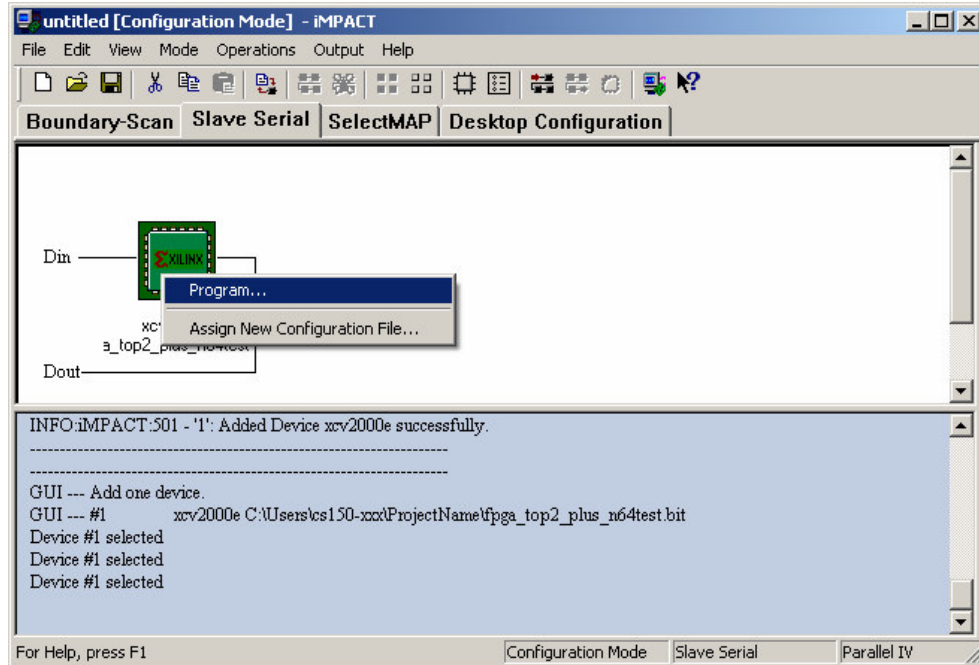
untitled [Configuration Mode] - iMPACT

File Edit View Mode Operations Output Help

Boundary-Scan | Slave Serial | SelectMAP | Desktop Configuration

Din

XILINX

Program...

Assign New Configuration File...

xc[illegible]

a_top2_plus_n64test

Dout

INFO:iMPACT:501 - '1': Added Device xcv2000e successfully.

GUI --- Add one device.
GUI --- #1 xcv2000e C:\Users\cs150-xxx\ProjectName\fpga_top2_plus_n64test.bit
Device #1 selected
Device #1 selected
Device #1 selected

For Help, press F1 | Configuration Mode | Slave Serial | Parallel IV